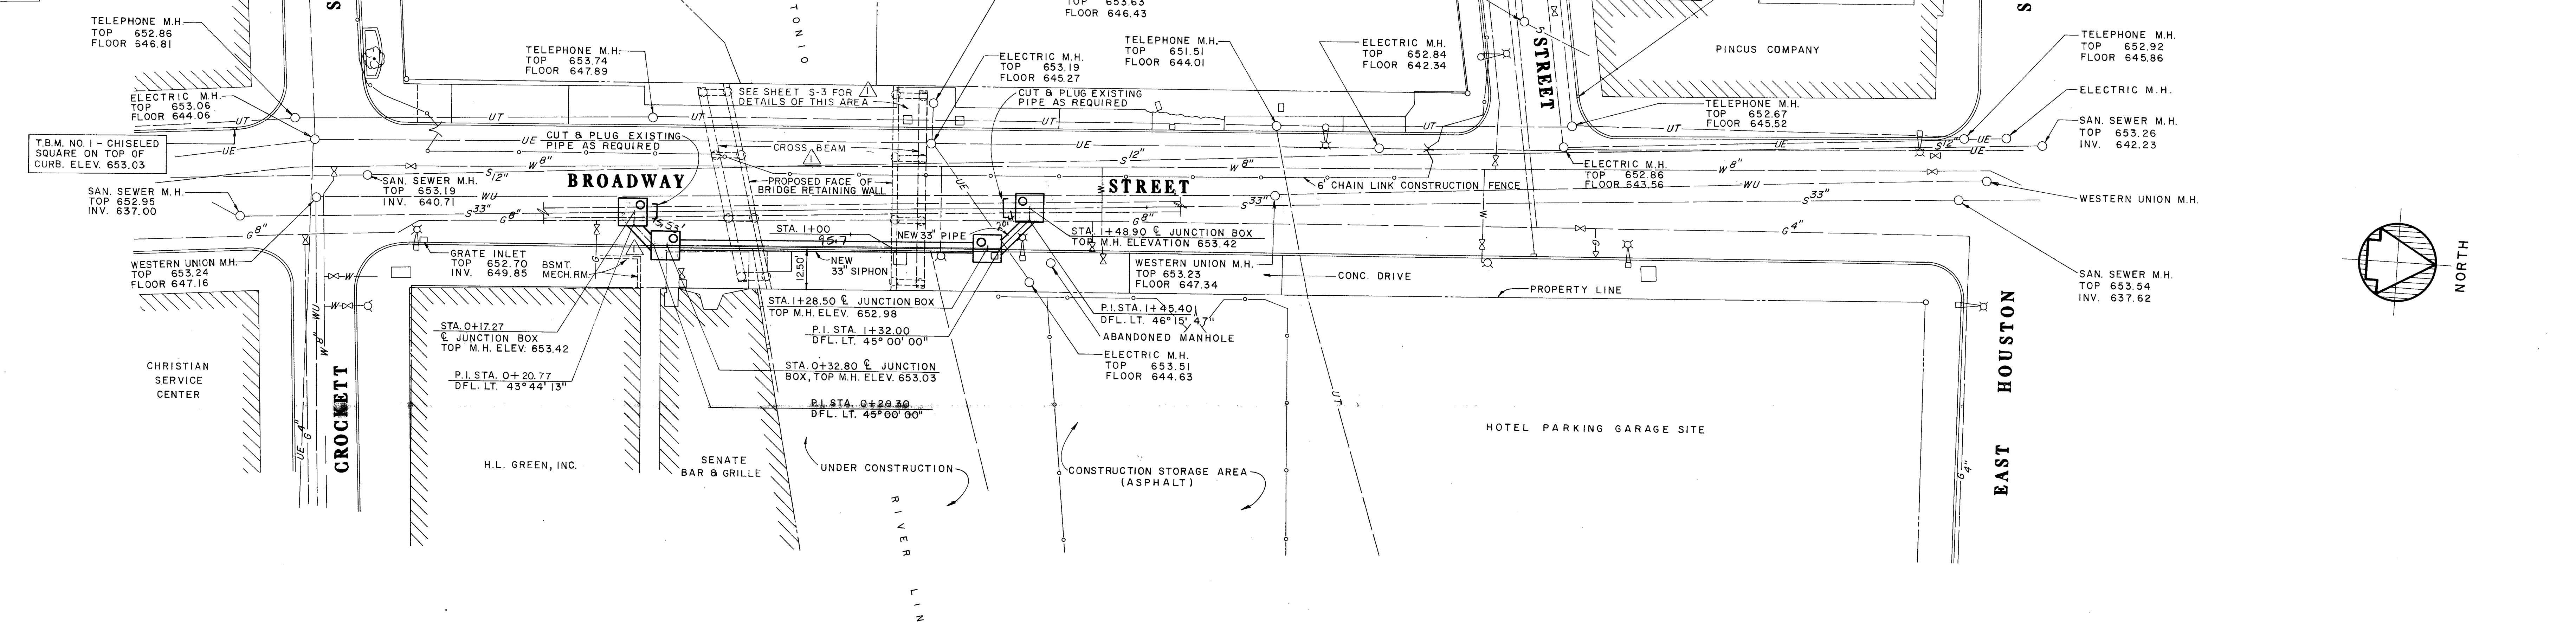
TELEPHONE M.H.
TOP 652.86
FLOOR 646.81

ELECTRIC M.H.
TOP 653.06
FLOOR 644.06

T.B.M. NO. I - CHISELED SQUARE ON TOP OF CURB. ELEV. 653.03

SAN. SEWER M.H.
TOP 652.95
INV. 637.00

WESTERN UNION M.H.
TOP 653.24
FLOOR 647.16

CHRISTIAN SERVICE CENTER

CROCKETT

TELEPHONE M.H.
TOP 653.74
FLOOR 647.89

SEE SHEET S-3 FOR DETAILS OF THIS AREA

CUT & PLUG EXISTING PIPE AS REQUIRED

CROSS BEAM

PROPOSED FACE OF BRIDGE RETAINING WALL

SAN. SEWER M.H.
TOP 653.19
INV. 640.71

BROADWAY

GRATE INLET
TOP 652.70
INV. 649.85

BSMT. MECH. RM.

STA. 0+17.27
℄ JUNCTION BOX
TOP M.H. ELEV. 653.42

P.I. STA. 0+20.77
DFL. LT. 43° 44' 13"

H.L. GREEN, INC.

SENATE BAR & GRILLE

STA. 1+00

NEW 33" SIPHON

NEW 33" PIPE

12.50'

STA. 1+28.50 ℄ JUNCTION BOX
TOP M.H. ELEV. 652.98

P.I. STA. 1+32.00
DFL. LT. 45° 00' 00"

STA. 0+32.80 ℄ JUNCTION BOX, TOP M.H. ELEV. 653.03

P.I. STA. 0+29.30
DFL. LT. 45° 00' 00"

UNDER CONSTRUCTION

RIVER LIN

TOP 653.63
FLOOR 646.43

ELECTRIC M.H.
TOP 653.19
FLOOR 645.27

CUT & PLUG EXISTING PIPE AS REQUIRED

TELEPHONE M.H.
TOP 651.51
FLOOR 644.01

ELECTRIC M.H.
TOP 652.84
FLOOR 642.34

STREET

STA. 1+48.90 ℄ JUNCTION BOX
TOP M.H. ELEVATION 653.42

WESTERN UNION M.H.
TOP 653.23
FLOOR 647.34

P.I. STA. 1+45.40
DFL. LT. 46° 15' 47"

ABANDONED MANHOLE

ELECTRIC M.H.
TOP 653.51
FLOOR 644.63

CONSTRUCTION STORAGE AREA (ASPHALT)

6' CHAIN LINK CONSTRUCTION FENCE

CONC. DRIVE

PROPERTY LINE

HOTEL PARKING GARAGE SITE

STREET

PINCUS COMPANY

TELEPHONE M.H.
TOP 652.67
FLOOR 645.52

ELECTRIC M.H.
TOP 652.86
FLOOR 643.56

TELEPHONE M.H.
TOP 652.92
FLOOR 645.86

ELECTRIC M.H.

SAN. SEWER M.H.
TOP 653.26
INV. 642.23

WESTERN UNION M.H.

SAN. SEWER M.H.
TOP 653.54
INV. 637.62

EAST HOUSTON

NORTH